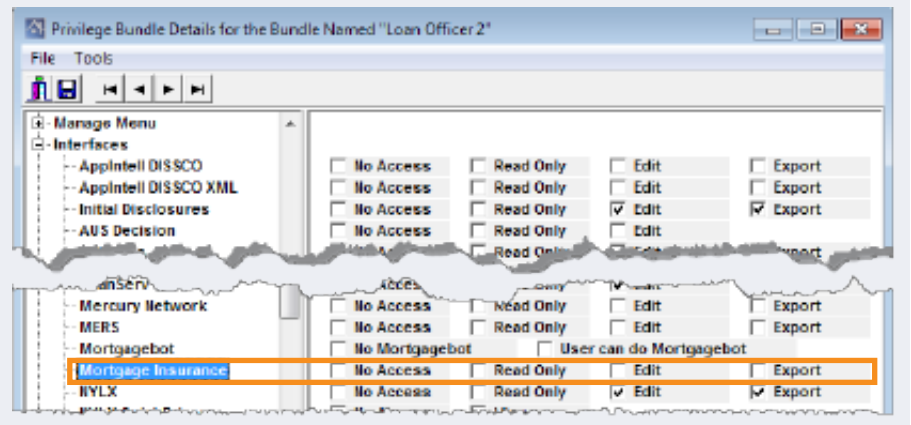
Privilege Bundle Details for the Bundle Named "Loan Officer 2"

File Tools

Manage Menu
Interfaces
AppIntell DISSCO
AppIntell DISSCO XML
Initial Disclosures
AUS Decision
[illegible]
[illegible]Serv
Mercury Network
MERS
Mortgagebot
Mortgage Insurance
NYLX
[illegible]

| | | | |
|---|---|---|---|
| No Access | Read Only | Edit | Export |
| No Access | Read Only | Edit | Export |
| No Access | Read Only | Edit | Export |
| No Access | Read Only | Edit | |
| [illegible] | Read Only | Edit | Export |
| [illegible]cess | Read Only | Edit | |
| No Access | Read Only | Edit | Export |
| No Access | Read Only | Edit | Export |
| No Mortgagebot | User can do Mortgagebot | | |
| No Access | Read Only | Edit | Export |
| No Access | Read Only | Edit | Export |